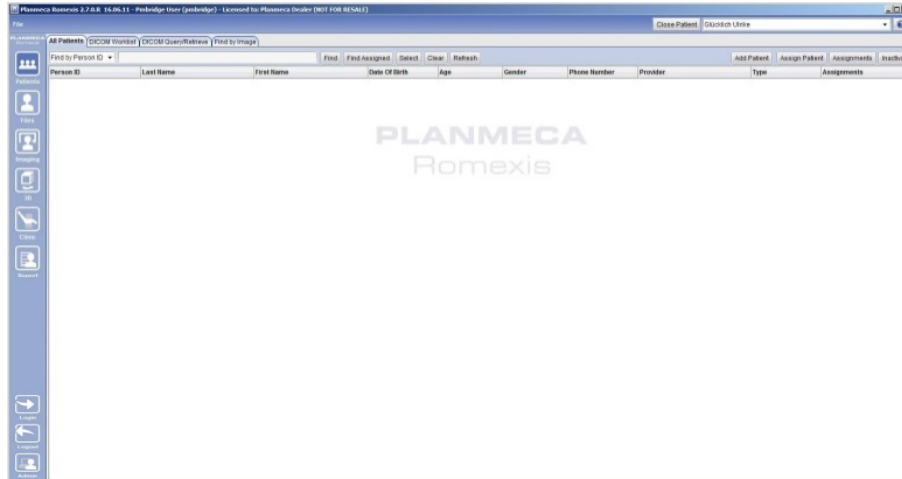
Planmeca Romexis 2.7.0.R 16.06.11 - Pmbridge User (pmbridge) - Licensed to: Planmeca Dealer (NOT FOR RESALE)

File

Close Patient | Glücklich Ulrike

PLANMECA Romexis

All Patients | DICOM Worklist | DICOM Query/Retrieve | Find by Image

Find by Person ID | Find | Find Assigned | Select | Clear | Refresh | Add Patient | Assign Patient | Assignments | Inactiv

| Person ID | Last Name | First Name | Date Of Birth | Age | Gender | Phone Number | Provider | Type | Assignments |
|---|---|---|---|---|---|---|---|---|---|

PLANMECA
Romexis

Patients
Files
Imaging
3D
Clinic
Report
Login
Logout
Admin